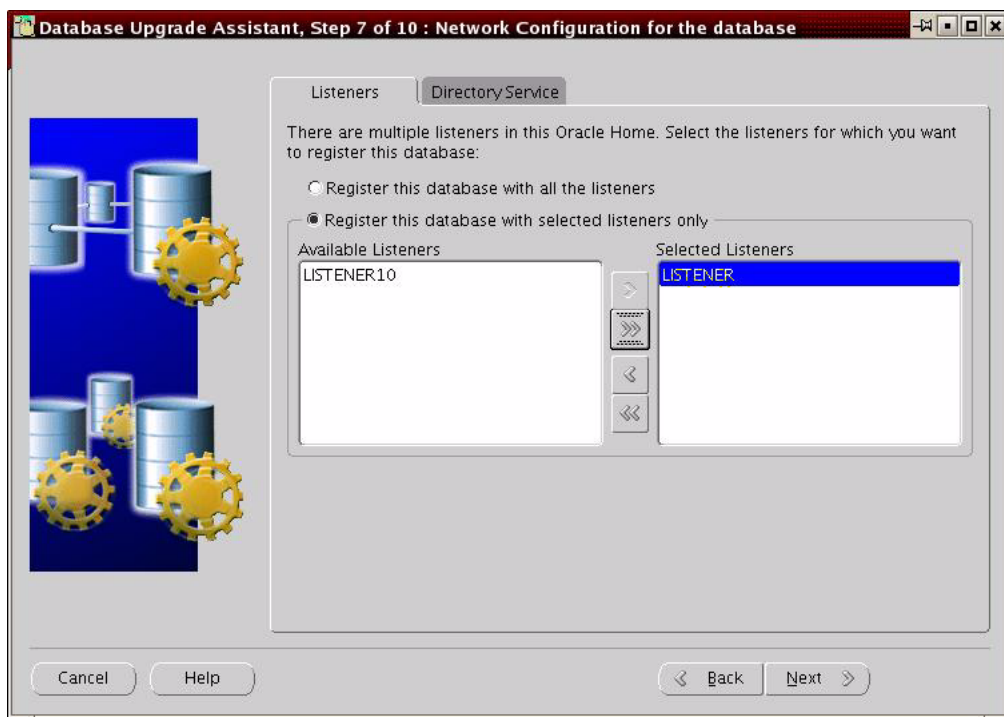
Database Upgrade Assistant, Step 7 of 10 : Network Configuration for the database

Listeners | Directory Service

There are multiple listeners in this Oracle Home. Select the listeners for which you want to register this database:

Register this database with all the listeners

Register this database with selected listeners only

Available Listeners

LISTENER10

Selected Listeners

LISTENER

Cancel

Help

Back

Next